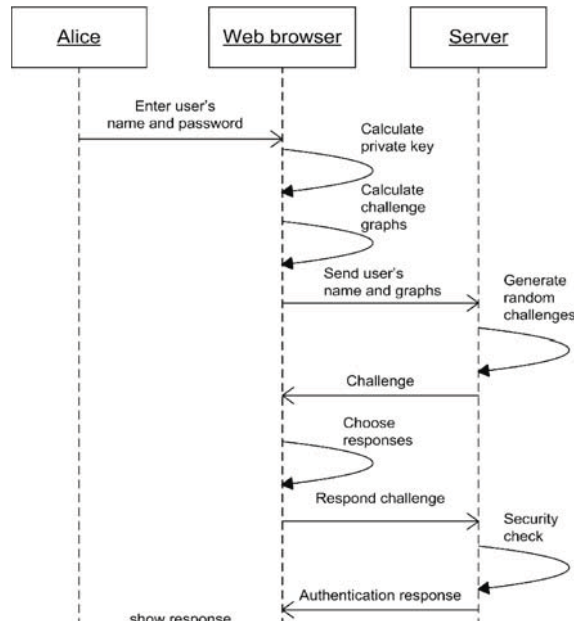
Alice

Web browser

Server

Enter user's name and password

Calculate private key

Calculate challenge graphs

Send user's name and graphs

Generate random challenges

Challenge

Choose responses

Respond challenge

Security check

Authentication response

show response